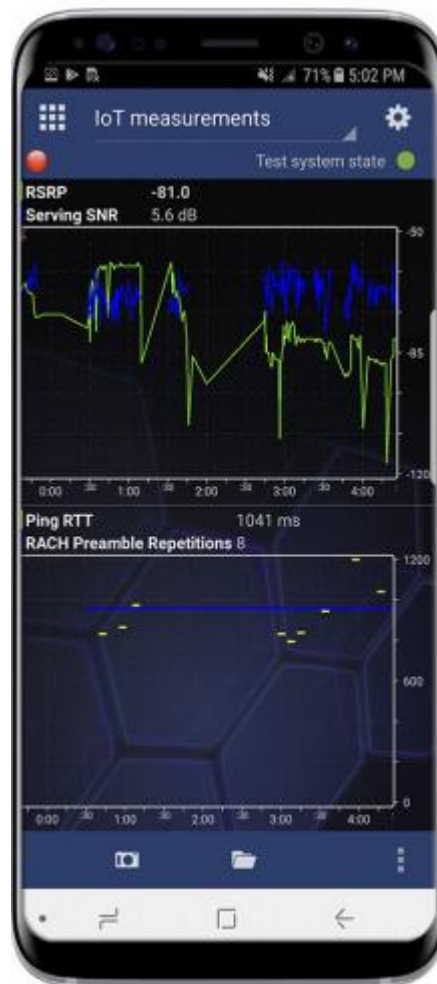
71% 5:02 PM

IoT measurements

Test system state

RSRP -81.0
Serving SNR 5.6 dB

-50
-85
-120

0:00 30 1:00 30 2:00 30 3:00 30 4:00

Ping RTT 1041 ms
RACH Preamble Repetitions 8

1200
600
0

0:00 30 1:00 30 2:00 30 3:00 30 4:00